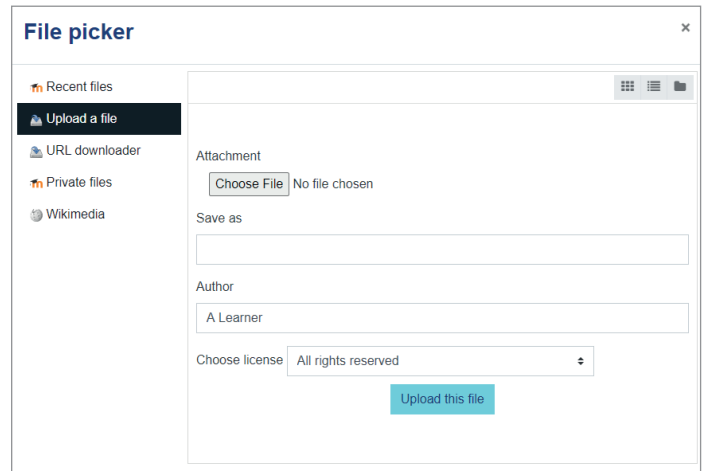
File picker

×

Recent files
Upload a file
URL downloader
Private files
Wikimedia

Attachment
Choose File No file chosen

Save as

Author
A Learner

Choose license All rights reserved

Upload this file